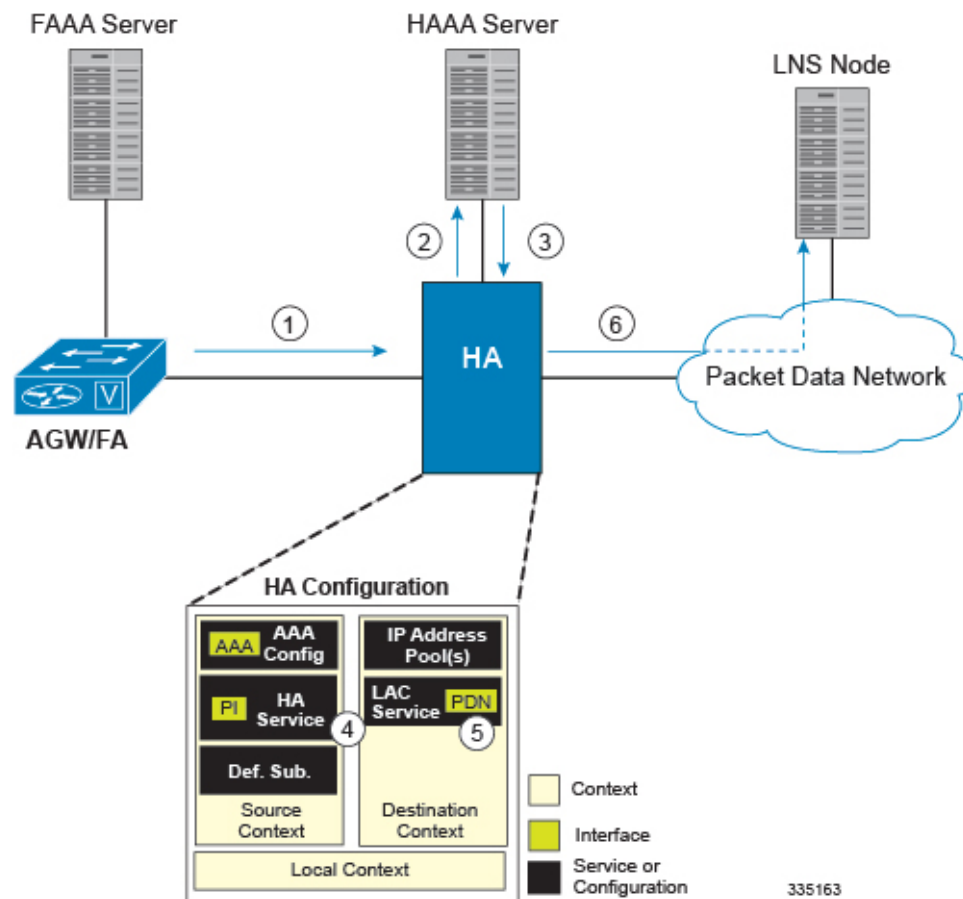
FAAA Server

HAAA Server

LNS Node

2

3

1

6

HA

V

AGW/FA

Packet Data Network

HA Configuration

AAA AAA Config

PI HA Service

4

Def. Sub.

Source Context

IP Address Pool(s)

LAC Service PDN

5

Destination Context

Local Context

Context

Interface

Service or Configuration

335163